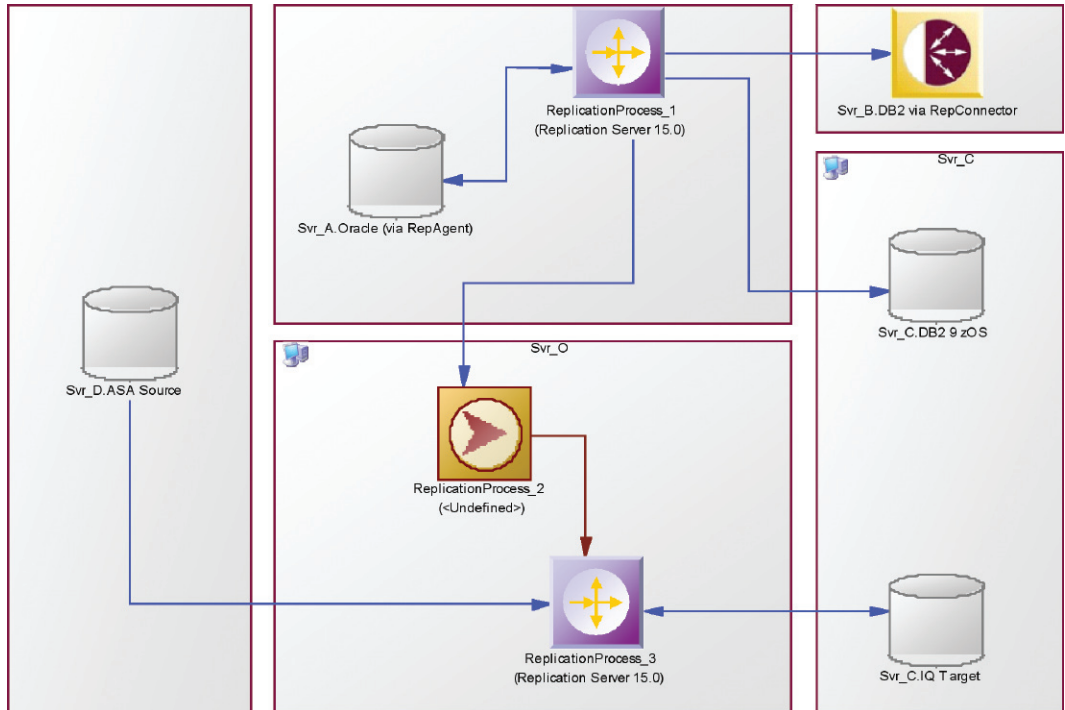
ReplicationProcess_1
(Replication Server 15.0)

Svr_B.DB2 via RepConnector

Svr_A.Oracle (via RepAgent)

Svr_C

Svr_C.DB2 9 zOS

Svr_D.ASA Source

Svr_O

ReplicationProcess_2
(<Undefined>)

ReplicationProcess_3
(Replication Server 15.0)

Svr_C.IQ Target